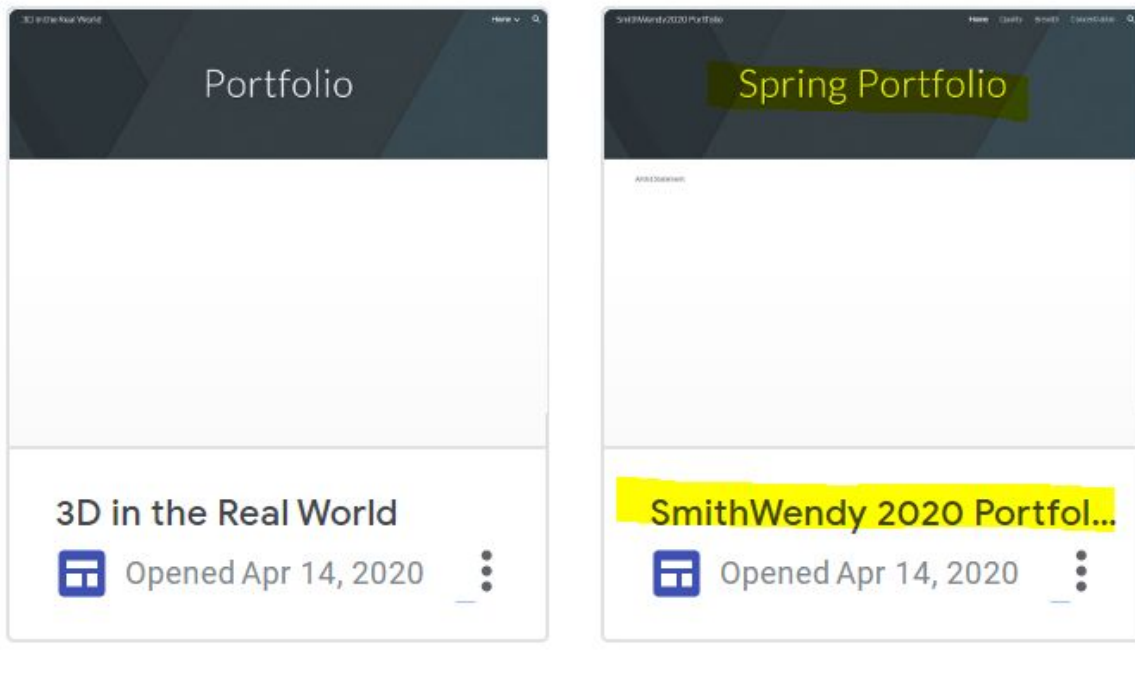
3D in the Real World

Home

Portfolio

3D in the Real World

Opened Apr 14, 2020

SmithWendy2020 Portfolio

Home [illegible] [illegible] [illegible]

Spring Portfolio

Artist Statement

SmithWendy 2020 Portfol...

Opened Apr 14, 2020